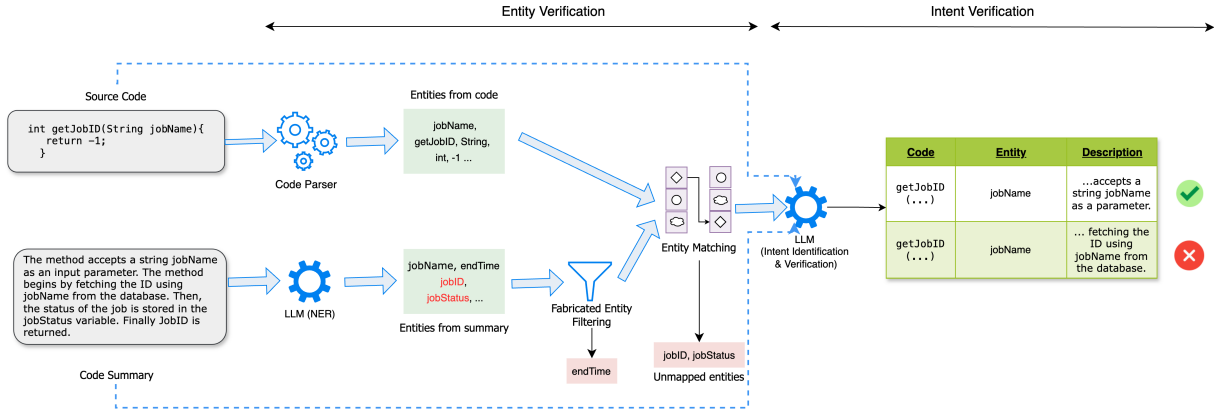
Entity Verification

Intent Verification

Source Code

int getJobID(String jobName){
  return -1;
}

Code Parser

Entities from code

jobName, getJobID, String, int, -1 ...

The method accepts a string jobName as an input parameter. The method begins by fetching the ID using jobName from the database. Then, the status of the job is stored in the jobStatus variable. Finally JobID is returned.

Code Summary

LLM (NER)

jobName, endTime jobID, jobStatus, ...

Entities from summary

Fabricated Entity Filtering

endTime

Entity Matching

jobID, jobStatus

Unmapped entities

LLM (Intent Identification & Verification)

| Code | Entity | Description |
|---|---|---|
| getJobID (...) | jobName | ...accepts a string jobName as a parameter. |
| getJobID (...) | jobName | ... fetching the ID using jobName from the database. |